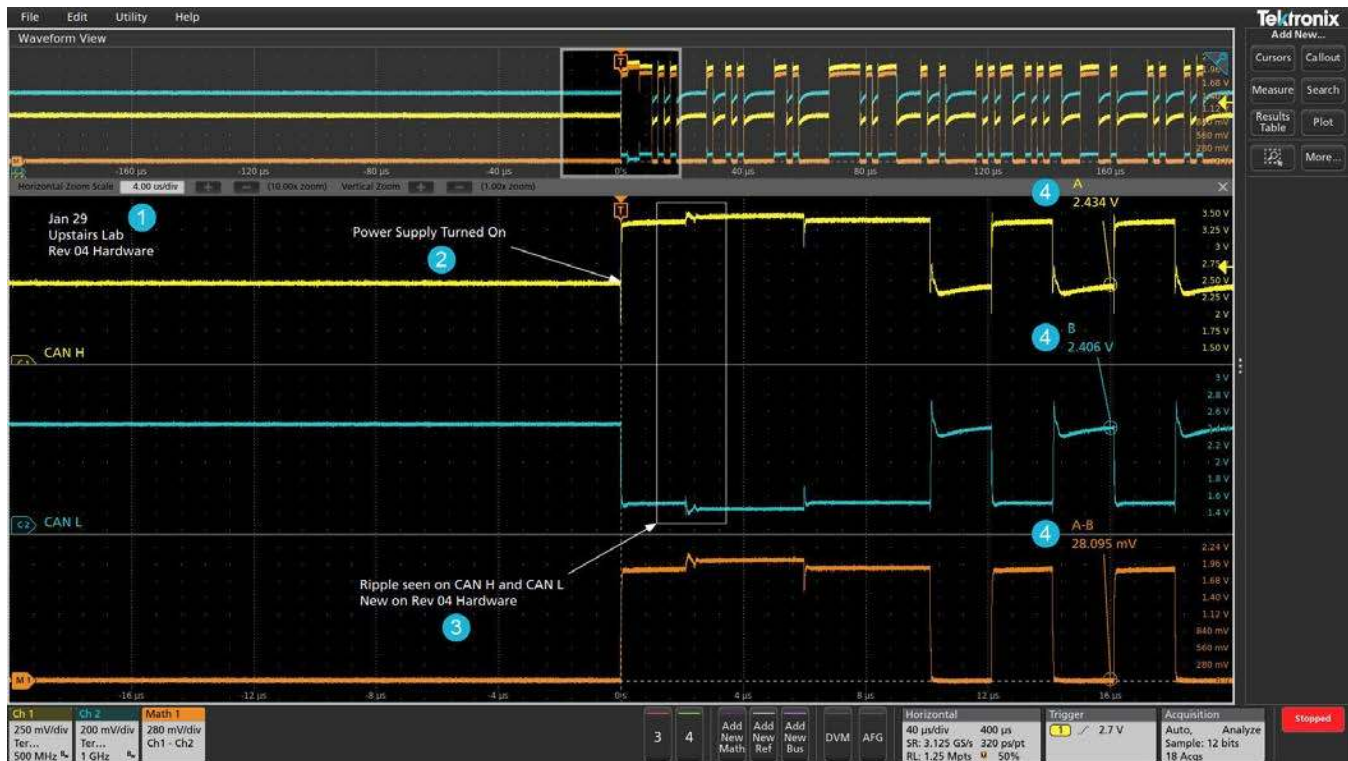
File Edit Utility Help

Tektronix
Add New...

Waveform View

Cursors Callout
Measure Search
Results Table Plot
More...

1.96 V
1.68 V
1.12 V
560 mV
280 mV

-160 µs -120 µs -80 µs -40 µs 0 s 40 µs 80 µs 120 µs 160 µs

Horizontal Zoom Scale 4.00 us/div (10.00x zoom) Vertical Zoom (1.00x zoom)

Jan 29
Upstairs Lab
Rev 04 Hardware
1

Power Supply Turned On
2

4 A
2.434 V

3.50 V
3.25 V
3 V
2.75 V
2.50 V
2.25 V
2 V
1.75 V
1.50 V

CAN H

4 B
2.406 V

3 V
2.8 V
2.6 V
2.4 V
2.2 V
2 V
1.8 V
1.6 V
1.4 V

C2 CAN L

4 A-B
28.095 mV

2.24 V
1.96 V
1.68 V
1.40 V
1.12 V
840 mV
560 mV
280 mV

Ripple seen on CAN H and CAN L
New on Rev 04 Hardware
3

M1

-16 µs -12 µs -8 µs -4 µs 0 s 4 µs 8 µs 12 µs 16 µs

Ch 1 250 mV/div Ter... 500 MHz
Ch 2 200 mV/div Ter... 1 GHz
Math 1 280 mV/div Ch1 - Ch2

3 4 Add New Math Add New Ref Add New Bus DVM AFG

Horizontal
40 µs/div 400 µs
SR: 3.125 GS/s 320 ps/pt
RL: 1.25 Mpts 50%

Trigger
1 2.7 V

Acquisition
Auto, Analyze
Sample: 12 bits
18 Acqs

Stopped